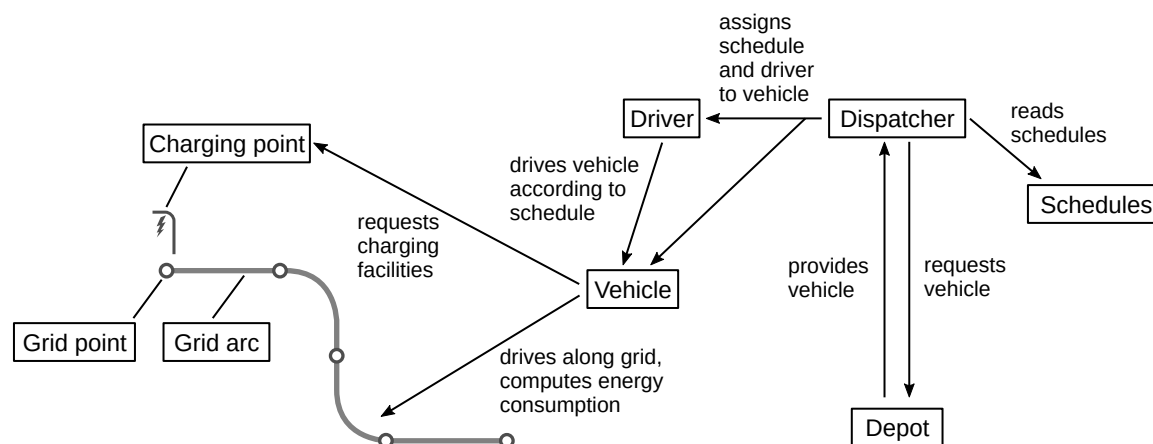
assigns schedule and driver to vehicle

Driver

Dispatcher

reads schedules

Charging point

drives vehicle according to schedule

Schedules

requests charging facilities

Vehicle

provides vehicle

requests vehicle

Grid point

Grid arc

drives along grid, computes energy consumption

Depot